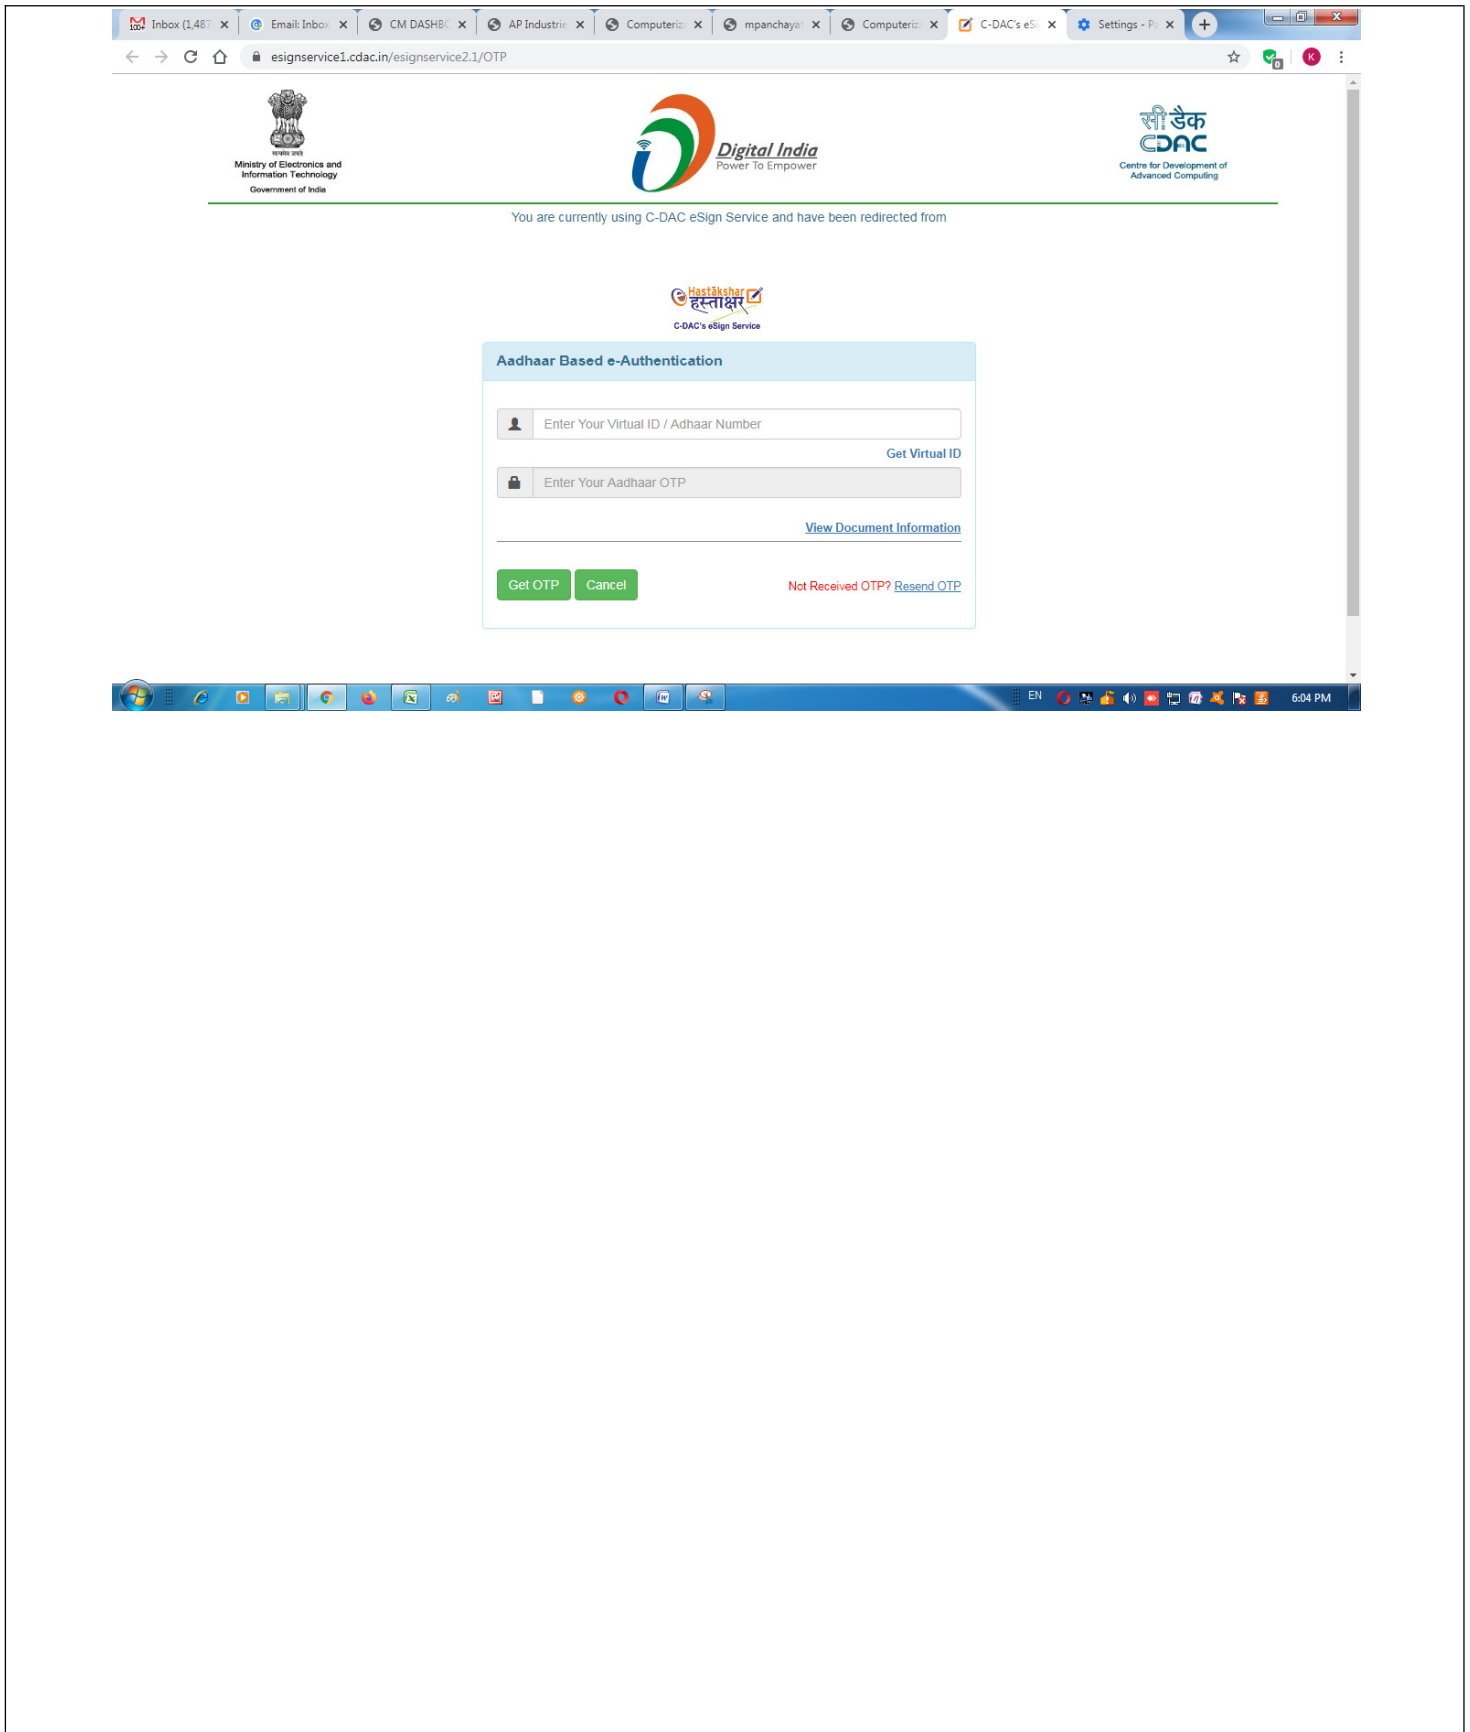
Inbox (1,487 ×
Email: Inbox ×
CM DASHBO ×
AP Industrie ×
Computeriz ×
mpanchayat ×
Computeriz ×
C-DAC's eS ×
Settings - P ×

esignservice1.cdac.in/esignservice2.1/OTP

सत्यमेव जयते
Ministry of Electronics and Information Technology
Government of India

Digital India
Power To Empower

सी डैक
CDAC
Centre for Development of Advanced Computing

You are currently using C-DAC eSign Service and have been redirected from

Hastākshar
हस्ताक्षर
C-DAC's eSign Service

Aadhaar Based e-Authentication

Enter Your Virtual ID / Adhaar Number

Get Virtual ID

Enter Your Aadhaar OTP

View Document Information

Get OTP Cancel

Not Received OTP? Resend OTP

EN
6:04 PM